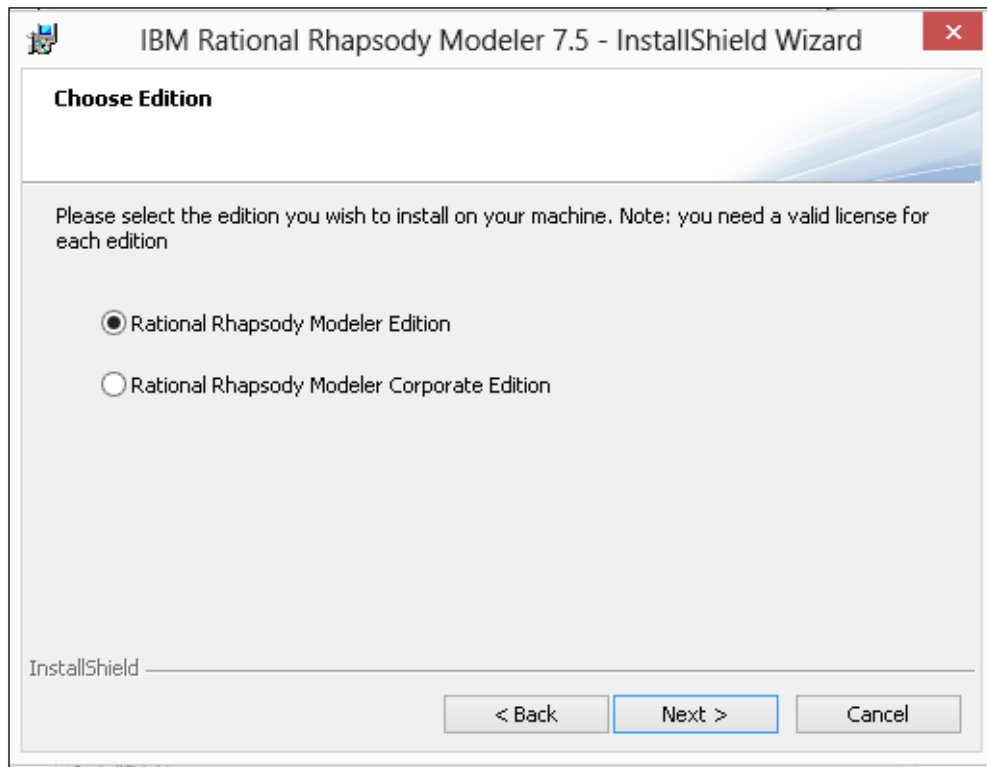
IBM Rational Rhapsody Modeler 7.5 - InstallShield Wizard

Choose Edition

Please select the edition you wish to install on your machine. Note: you need a valid license for each edition

Rational Rhapsody Modeler Edition

Rational Rhapsody Modeler Corporate Edition

InstallShield

< Back

Next >

Cancel